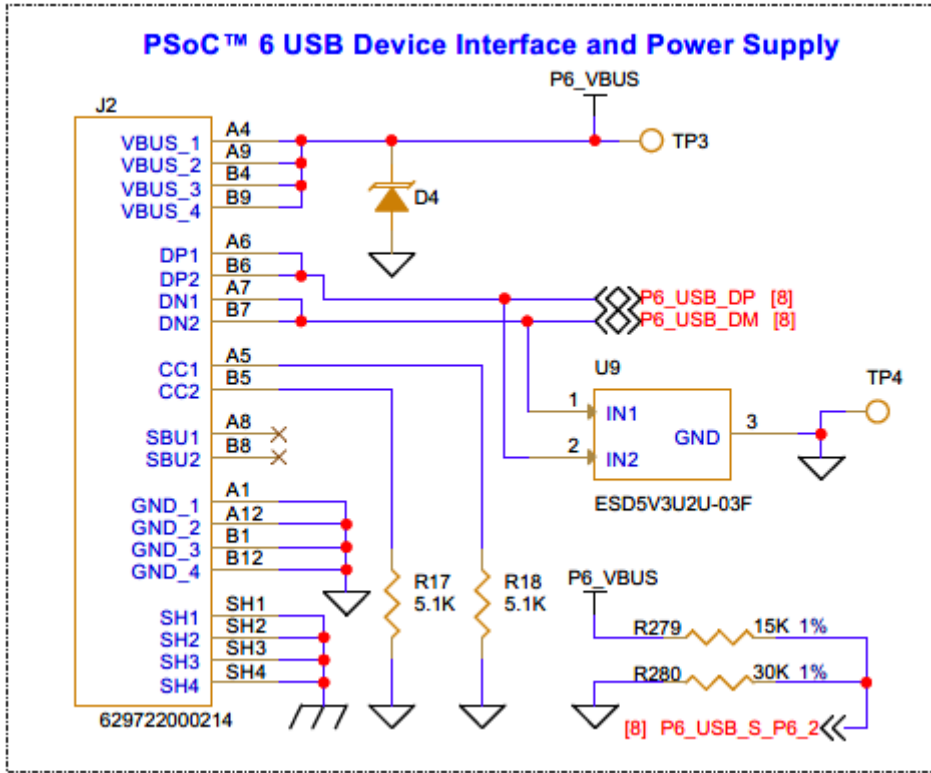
PSoC™ 6 USB Device Interface and Power Supply

P6_VBUS

J2

VBUS_1 A4
VBUS_2 A9
VBUS_3 B4
VBUS_4 B9

TP3

D4

DP1 A6
DP2 B6
DN1 A7
DN2 B7

P6_USB_DP [8]
P6_USB_DM [8]

CC1 A5
CC2 B5

U9

1 IN1
2 IN2
GND 3

TP4

ESD5V3U2U-03F

SBU1 A8
SBU2 B8

GND_1 A1
GND_2 A12
GND_3 B1
GND_4 B12

R17 5.1K
R18 5.1K

P6_VBUS

R279 15K 1%
R280 30K 1%

SH1 SH1
SH2 SH2
SH3 SH3
SH4 SH4

629722000214

[8] P6_USB_S_P6_2